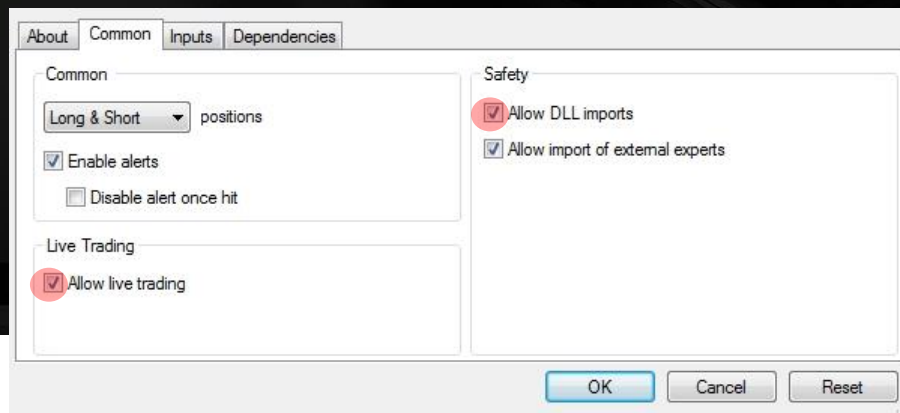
About | Common | Inputs | Dependencies

Common

Long & Short positions

Enable alerts

Disable alert once hit

Live Trading

Allow live trading

Safety

Allow DLL imports

Allow import of external experts

OK | Cancel | Reset